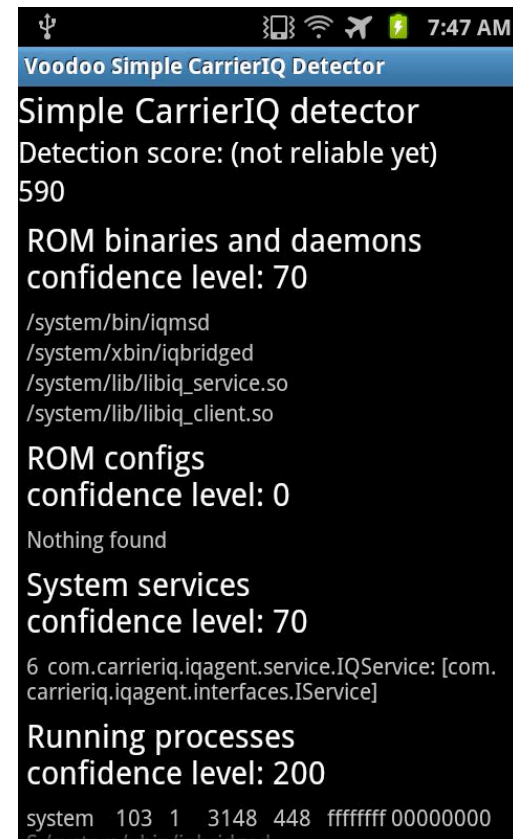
7:47 AM

Voodoo Simple CarrierIQ Detector

Simple CarrierIQ detector
Detection score: (not reliable yet)
590

ROM binaries and daemons
confidence level: 70

/system/bin/iqmsd
/system/xbin/iqbridged
/system/lib/libiq_service.so
/system/lib/libiq_client.so

ROM configs
confidence level: 0

Nothing found

System services
confidence level: 70

6 com.carrieriq.iqagent.service.IQService: [com.carrieriq.iqagent.interfaces.IService]

Running processes
confidence level: 200

system 103 1 3148 448 ffffffff 00000000
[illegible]